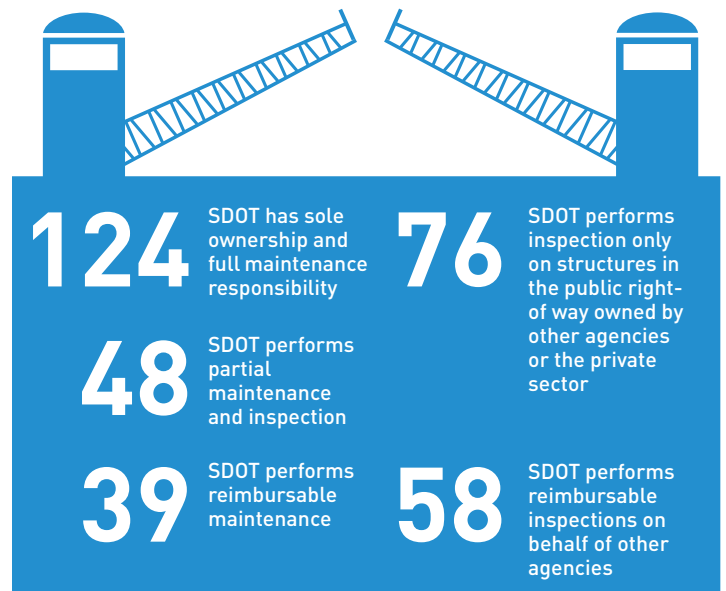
124 SDOT has sole ownership and full maintenance responsibility

48 SDOT performs partial maintenance and inspection

39 SDOT performs reimbursable maintenance

76 SDOT performs inspection only on structures in the public right-of way owned by other agencies or the private sector

58 SDOT performs reimbursable inspections on behalf of other agencies